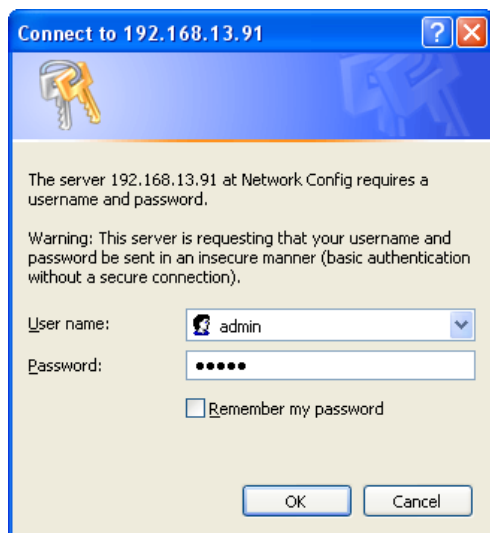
Connect to 192.168.13.91

The server 192.168.13.91 at Network Config requires a username and password.

Warning: This server is requesting that your username and password be sent in an insecure manner (basic authentication without a secure connection).

User name: admin

Password: ●●●●●

Remember my password

OK Cancel